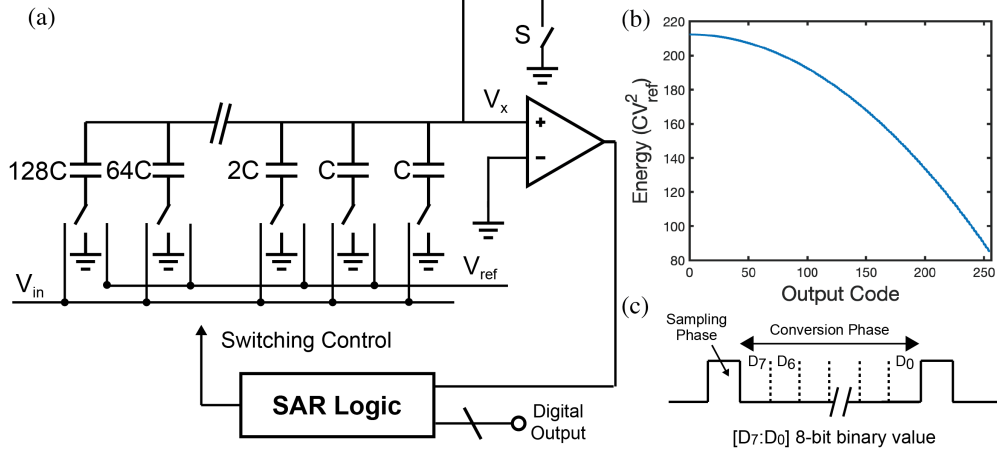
(a)

S

$V_x$

+

−

128C 64C 2C C C

$V_{ref}$

$V_{in}$

Switching Control

SAR Logic

Digital Output

(b)

Energy ($CV^2_{ref}$)

220
200
180
160
140
120
100
80

0 50 100 150 200 250

Output Code

(c)

Sampling Phase

Conversion Phase

$D_7$ $D_6$ $D_0$

[$D_7$:$D_0$] 8-bit binary value